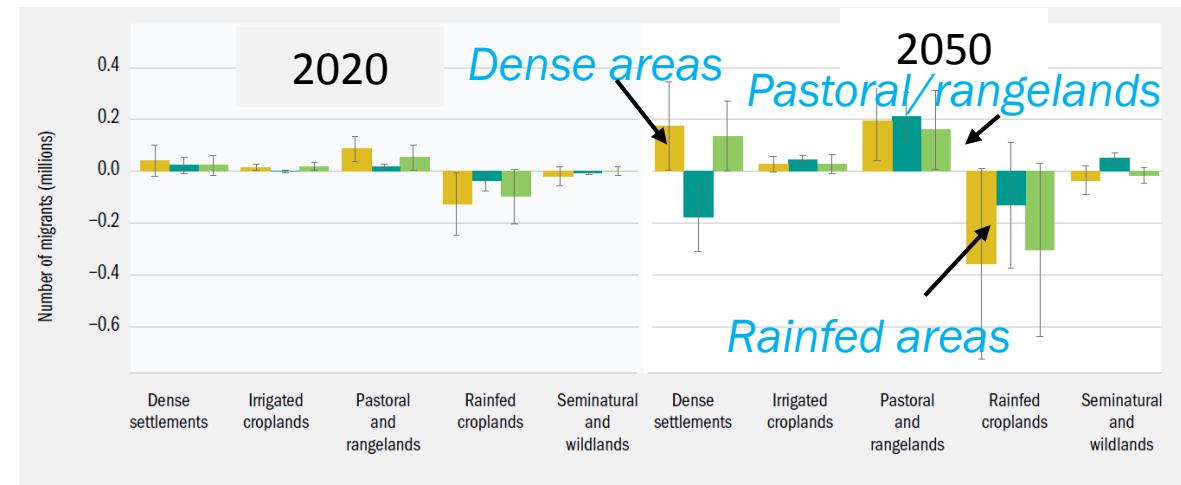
2020

2050

Dense areas

Pastoral/rangelands

Rainfed areas

Number of migrants (millions)

0.4
0.2
0.0
−0.2
−0.4
−0.6

Dense settlements

Irrigated croplands

Pastoral and rangelands

Rainfed croplands

Seminatural and wildlands

Dense settlements

Irrigated croplands

Pastoral and rangelands

Rainfed croplands

Seminatural and wildlands